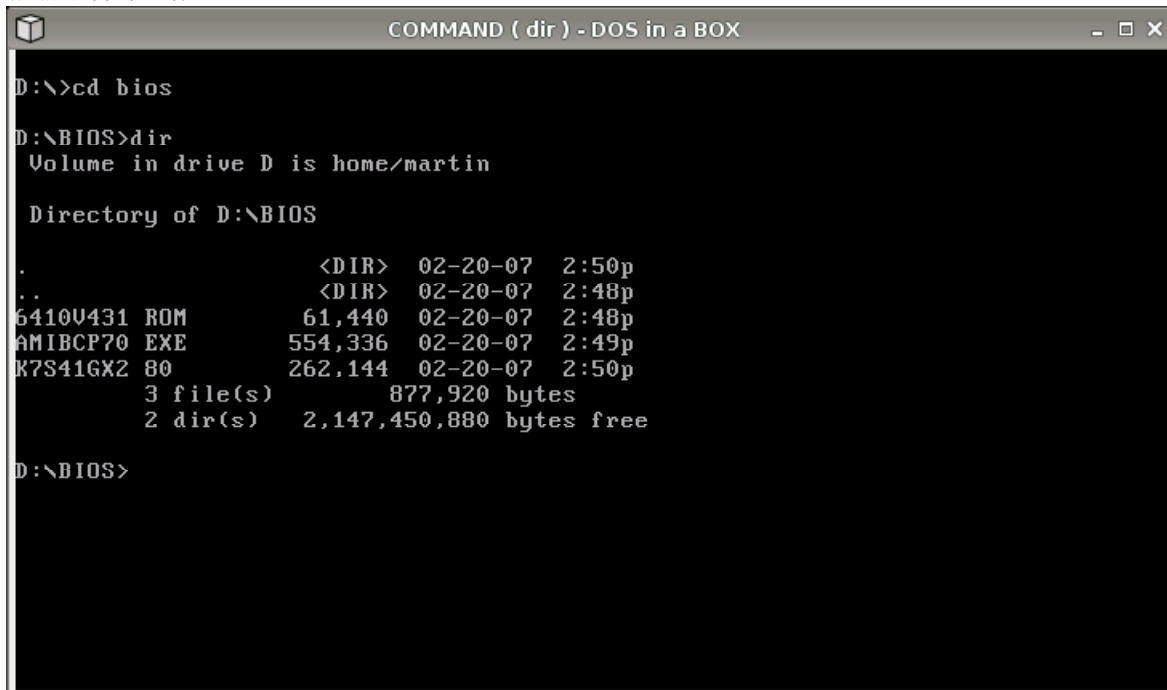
COMMAND ( dir ) - DOS in a BOX

D:\>cd bios

D:\BIOS>dir
Volume in drive D is home/martin

Directory of D:\BIOS

.                <DIR>   02-20-07  2:50p
..               <DIR>   02-20-07  2:48p
6410V431 ROM      61,440  02-20-07  2:48p
AMIBCP70 EXE     554,336  02-20-07  2:49p
K7S41GX2 80      262,144  02-20-07  2:50p
        3 file(s)       877,920 bytes
        2 dir(s)   2,147,450,880 bytes free

D:\BIOS>